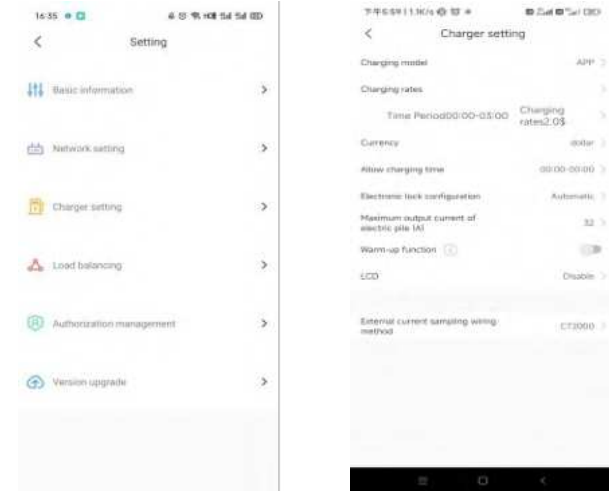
16:35

<

Setting

Basic information >

Network setting >

Charger setting >

Load balancing >

Authorization management >

Version upgrade >

下午6:59 11.1K/s

<

Charger setting

Charging model APP >

Charging rates >

Time Period00:00-03:00 Charging rates2.0$

Currency dollar >

Allow charging time 00:00-00:00 >

Electronic lock configuration Automatic >

Maximum output current of electric pile (A) 32 >

Warm-up function

LCD Disable >

External current sampling wiring method CT2000 >